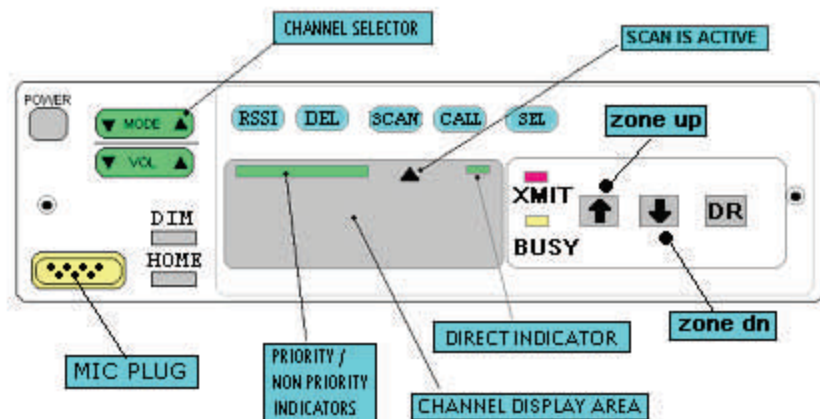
CHANNEL SELECTOR

SCAN IS ACTIVE

POWER

MODE

VOL

RSSI DEL SCAN CALL SEL

zone up

XMIT

BUSY

DR

DIM

HOME

MIC PLUG

PRIORITY / NON PRIORITY INDICATORS

DIRECT INDICATOR

zone dn

CHANNEL DISPLAY AREA